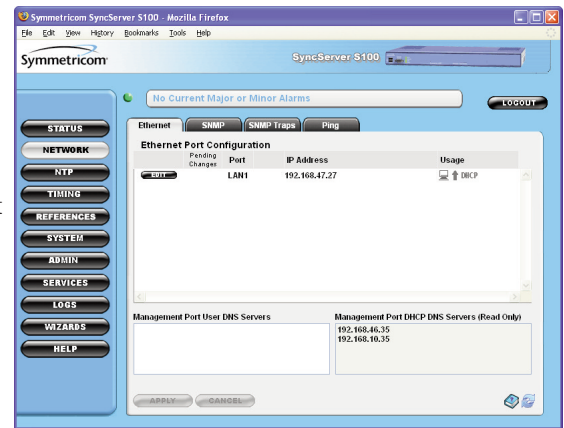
Symmetricom SyncServer S100 - Mozilla Firefox
File Edit View History Bookmarks Tools Help

Symmetricom

SyncServer S100

No Current Major or Minor Alarms

LOGOUT

STATUS
NETWORK
NTP
TIMING
REFERENCES
SYSTEM
ADMIN
SERVICES
LOGS
WIZARDS
HELP

Ethernet SNMP SNMP Traps Ping

Ethernet Port Configuration

| | Pending Changes | Port | IP Address | Usage |
|---|---|---|---|---|
| EDIT | | LAN1 | 192.168.47.27 | DHCP |

Management Port User DNS Servers

Management Port DHCP DNS Servers (Read Only)
192.168.46.35
192.168.10.35

APPLY CANCEL